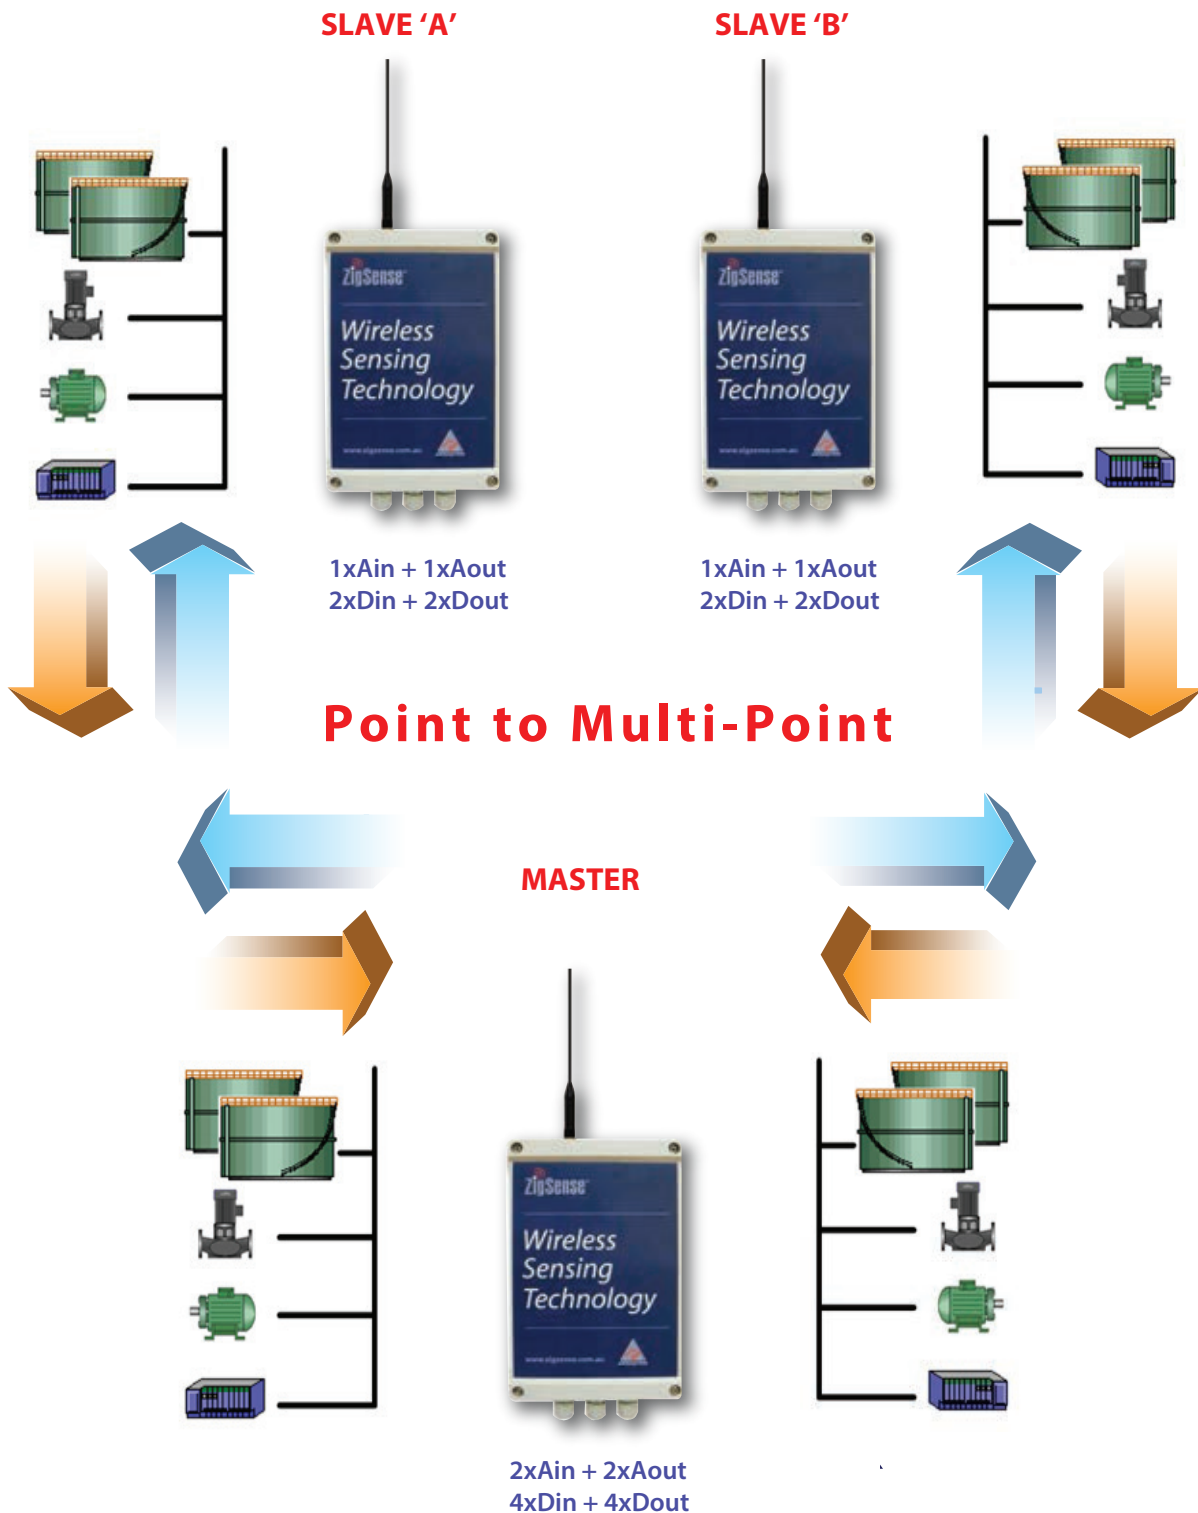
SLAVE ‘A’

SLAVE ‘B’

ZigSense

Wireless Sensing Technology

ZigSense

Wireless Sensing Technology

1xAin + 1xAout
2xDin + 2xDout

1xAin + 1xAout
2xDin + 2xDout

Point to Multi-Point

MASTER

ZigSense

Wireless Sensing Technology

2xAin + 2xAout
4xDin + 4xDout